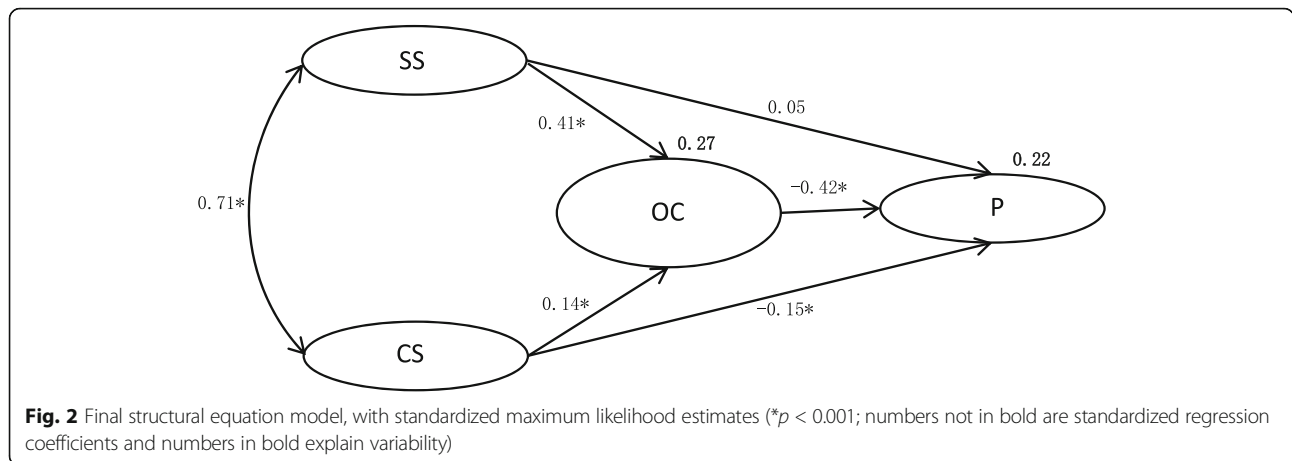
SS

0.05

0.41*

0.27

0.22

0.71*

OC

-0.42*

P

0.14*

-0.15*

CS

**Fig. 2** Final structural equation model, with standardized maximum likelihood estimates (*$p$ < 0.001; numbers not in bold are standardized regression coefficients and numbers in bold explain variability)